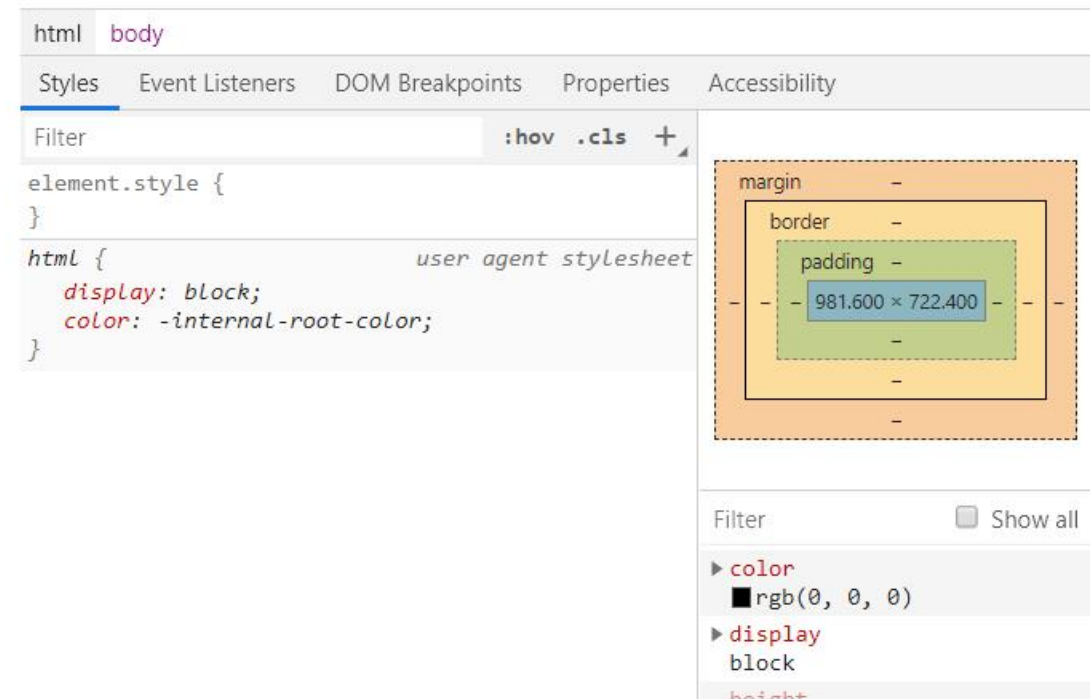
html body

Styles Event Listeners DOM Breakpoints Properties Accessibility

Filter :hov .cls +

element.style {
}

html { user agent stylesheet
display: block;
color: -internal-root-color;
}

margin –
border –
padding –
– – – 981.600 × 722.400 – – –
–
–
–

Filter Show all

color
rgb(0, 0, 0)

display
block

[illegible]